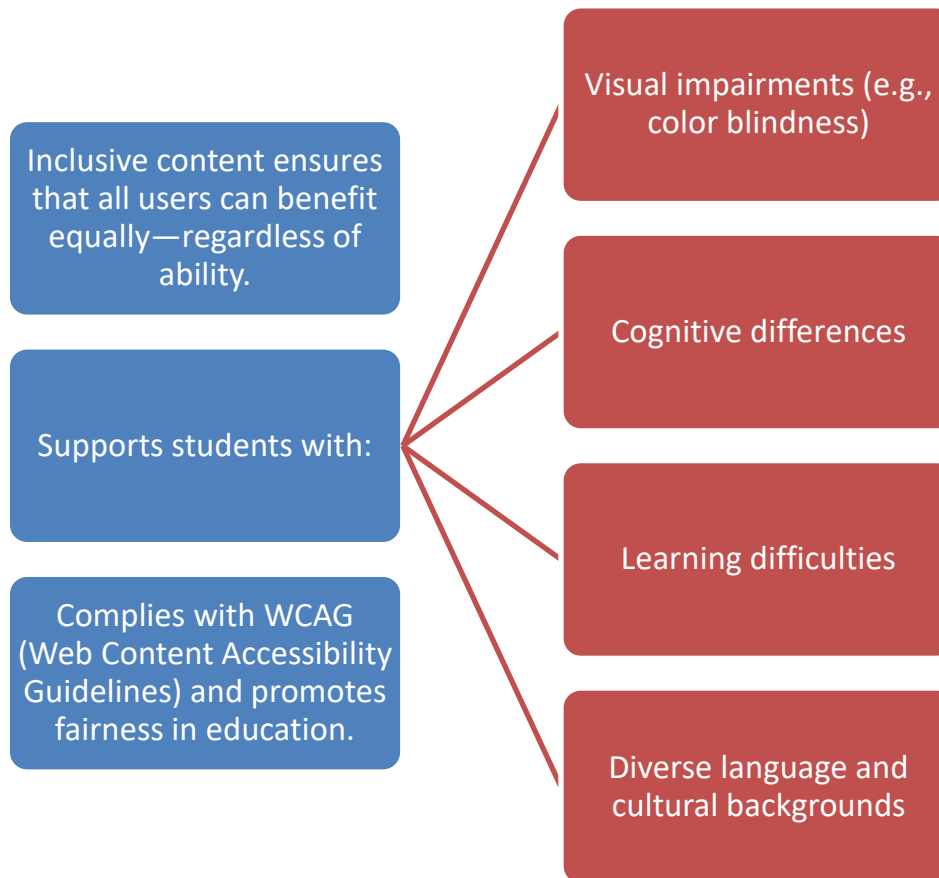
Inclusive content ensures that all users can benefit equally—regardless of ability.

Supports students with:

Complies with WCAG (Web Content Accessibility Guidelines) and promotes fairness in education.

Visual impairments (e.g., color blindness)

Cognitive differences

Learning difficulties

Diverse language and cultural backgrounds